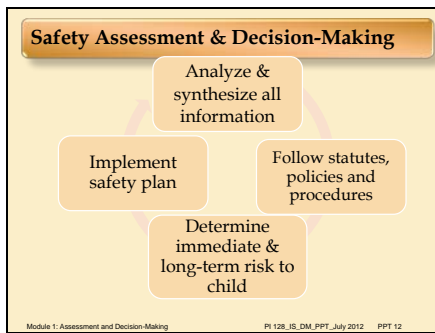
Safety Assessment & Decision-Making

Analyze & synthesize all information

Follow statutes, policies and procedures

Determine immediate & long-term risk to child

Implement safety plan

Module 1: Assessment and Decision-Making

PI 128_IS_DM_PPT_July 2012 PPT 12